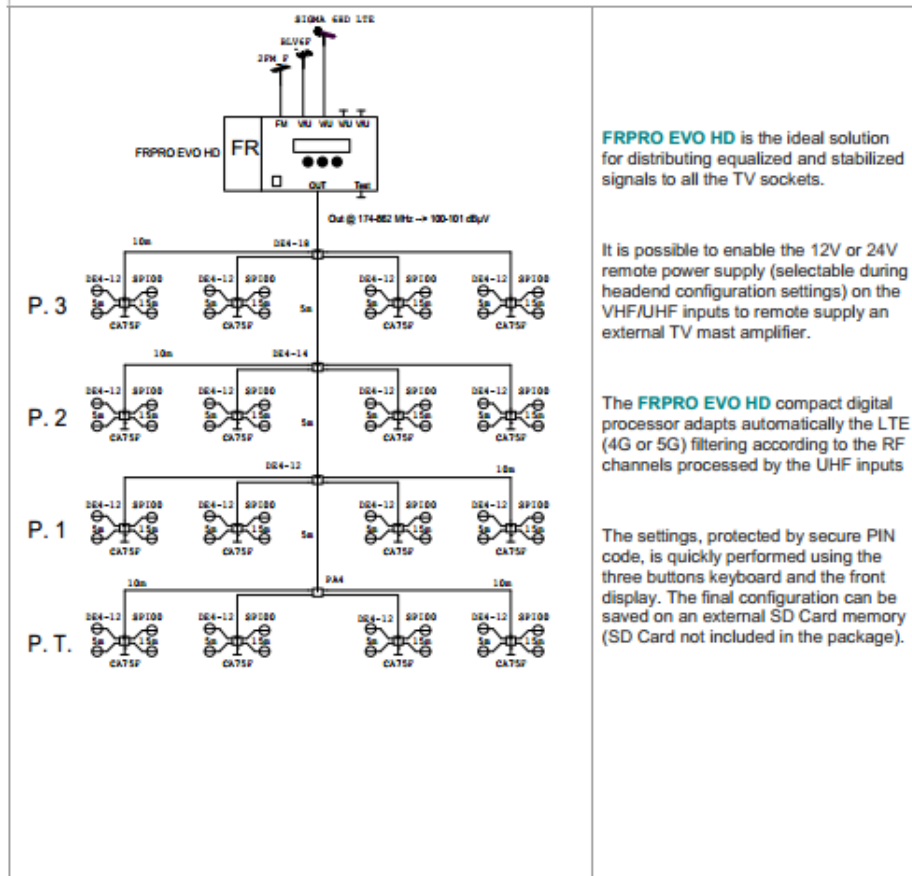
SIGMA 6HD LTE
BLV6F
3FM P
FM VU VU VU VU
FRPRO EVO HD FR
OUT Tec
Out @ 174-862 MHz --> 100-101 dBµV

10m DE4-18
DE4-12 SPI08 DE4-12 SPI08 DE4-12 SPI08 DE4-12 SPI08
5m 15m 5m 15m 5m 5m 15m 5m 15m
CA75F CA75F CA75F CA75F
P. 3

10m DE4-14
DE4-12 SPI08 DE4-12 SPI08 DE4-12 SPI08 DE4-12 SPI08
5m 15m 5m 15m 5m 5m 15m 5m 15m
CA75F CA75F CA75F CA75F
P. 2

DE4-12 10m
DE4-12 SPI08 DE4-12 SPI08 DE4-12 SPI08 DE4-12 SPI08
5m 15m 5m 15m 5m 5m 15m 5m 15m
CA75F CA75F CA75F CA75F
P. 1

10m PA4 10m
DE4-12 SPI08 DE4-12 SPI08 DE4-12 SPI08 DE4-12 SPI08
5m 15m 5m 15m 5m 15m 5m 15m
CA75F CA75F CA75F CA75F
P. T.

FRPRO EVO HD is the ideal solution for distributing equalized and stabilized signals to all the TV sockets.

It is possible to enable the 12V or 24V remote power supply (selectable during headend configuration settings) on the VHF/UHF inputs to remote supply an external TV mast amplifier.

The FRPRO EVO HD compact digital processor adapts automatically the LTE (4G or 5G) filtering according to the RF channels processed by the UHF inputs

The settings, protected by secure PIN code, is quickly performed using the three buttons keyboard and the front display. The final configuration can be saved on an external SD Card memory (SD Card not included in the package).